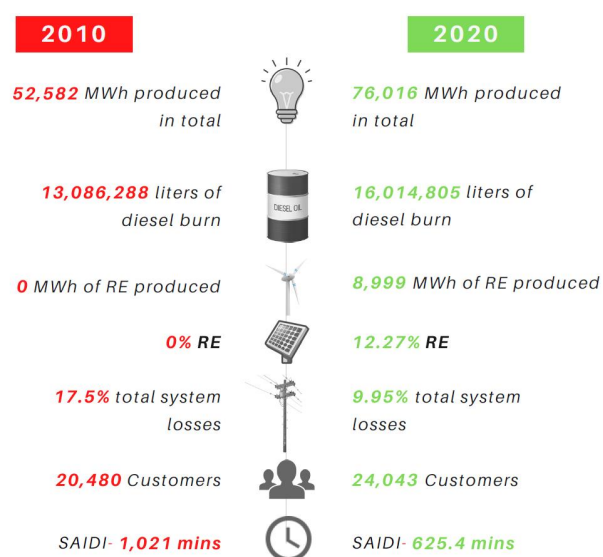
2010

2020

52,582 MWh produced in total

76,016 MWh produced in total

13,086,288 liters of diesel burn

DIESEL OIL

16,014,805 liters of diesel burn

0 MWh of RE produced

8,999 MWh of RE produced

0% RE

12.27% RE

17.5% total system losses

9.95% total system losses

20,480 Customers

24,043 Customers

SAIDI- 1,021 mins

SAIDI- 625.4 mins